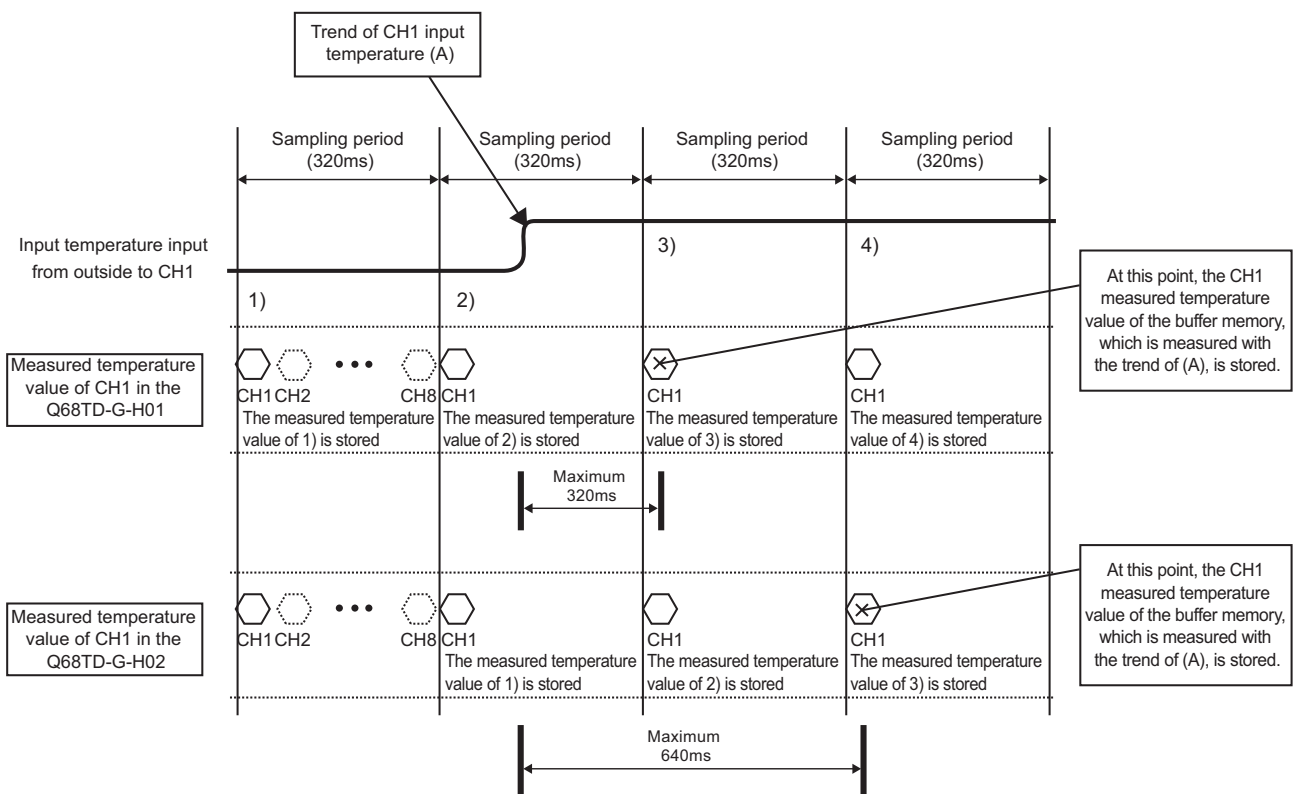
Trend of CH1 input temperature (A)

Sampling period (320ms)

Sampling period (320ms)

Sampling period (320ms)

Sampling period (320ms)

Input temperature input from outside to CH1

1)

2)

3)

4)

At this point, the CH1 measured temperature value of the buffer memory, which is measured with the trend of (A), is stored.

Measured temperature value of CH1 in the Q68TD-G-H01

CH1 CH2 • • • CH8

CH1
The measured temperature value of 1) is stored

CH1
The measured temperature value of 2) is stored

CH1
The measured temperature value of 3) is stored

CH1
The measured temperature value of 4) is stored

Maximum 320ms

At this point, the CH1 measured temperature value of the buffer memory, which is measured with the trend of (A), is stored.

Measured temperature value of CH1 in the Q68TD-G-H02

CH1 CH2 • • • CH8

CH1
The measured temperature value of 1) is stored

CH1
The measured temperature value of 2) is stored

CH1
The measured temperature value of 3) is stored

Maximum 640ms